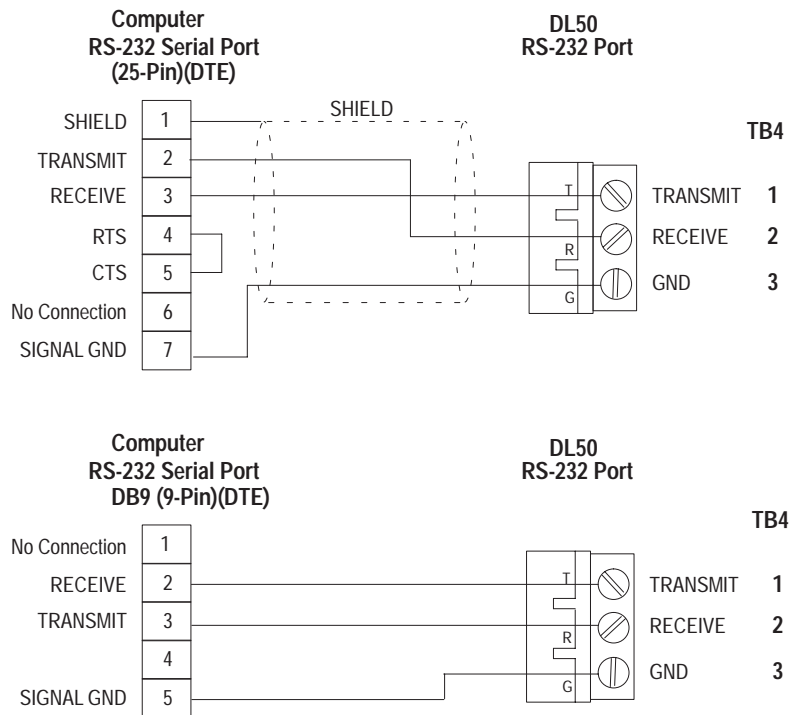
Computer
RS-232 Serial Port
(25-Pin)(DTE)

DL50
RS-232 Port

SHIELD

TB4

SHIELD 1
TRANSMIT 2
RECEIVE 3
RTS 4
CTS 5
No Connection 6
SIGNAL GND 7

T
R
G

TRANSMIT 1
RECEIVE 2
GND 3

Computer
RS-232 Serial Port
DB9 (9-Pin)(DTE)

DL50
RS-232 Port

TB4

No Connection 1
RECEIVE 2
TRANSMIT 3
4
SIGNAL GND 5

T
R
G

TRANSMIT 1
RECEIVE 2
GND 3